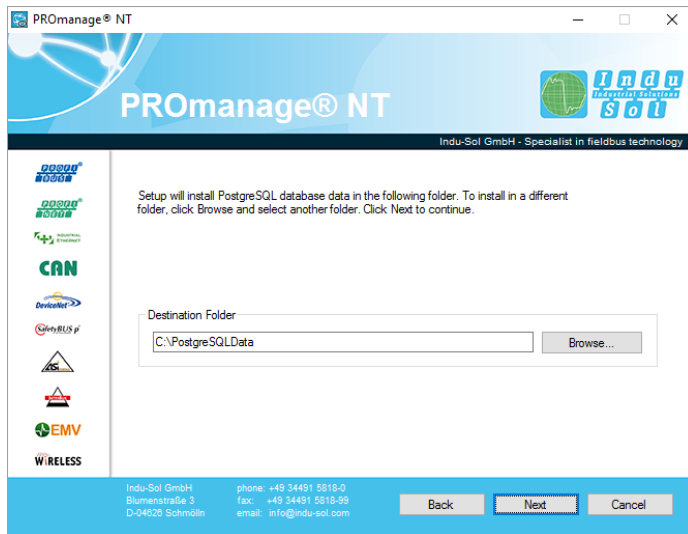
PROmanage® NT

PROmanage® NT

Indu Sol
Industrial Solutions

Indu-Sol GmbH - Specialist in fieldbus technology

PROFI BUS

PROFI NET

INDUSTRIAL ETHERNET

CAN

DeviceNet

SafetyBUS p

AS-Interface

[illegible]

EMV

WIRELESS

Setup will install PostgreSQL database data in the following folder. To install in a different folder, click Browse and select another folder. Click Next to continue.

Destination Folder

C:\PostgreSQLData

Browse...

Indu-Sol GmbH
Blumenstraße 3
D-04626 Schmölln

phone: +49 34491 5818-0
fax: +49 34491 5818-99
email: info@indu-sol.com

Back

Next

Cancel